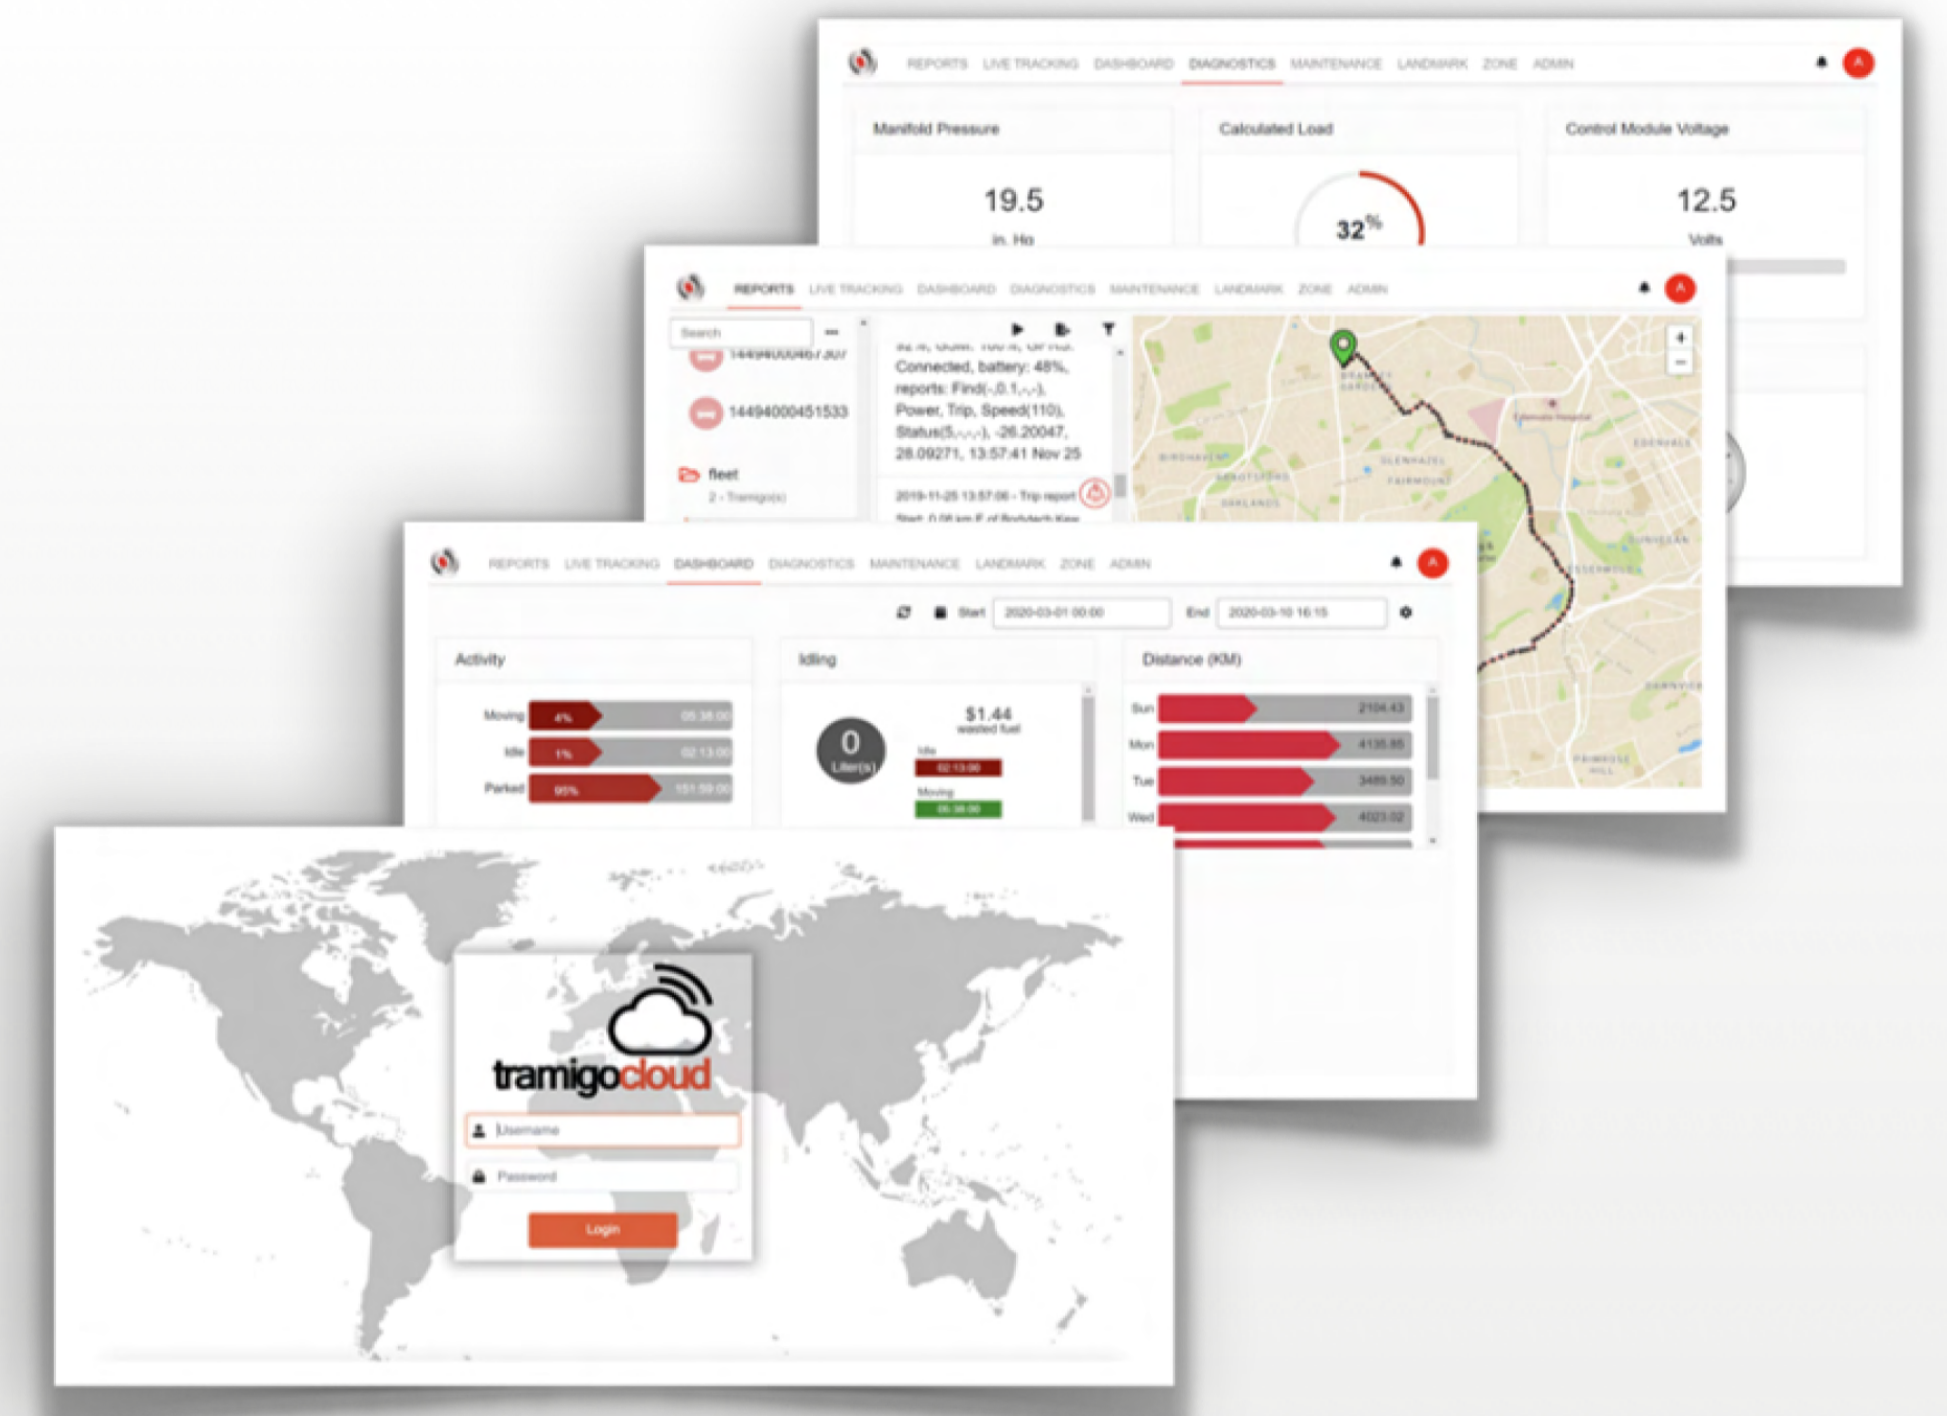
REPORTS LIVE TRACKING DASHBOARD DIAGNOSTICS MAINTENANCE LANDMARK ZONE ADMIN

A

Manifold Pressure

19.5

in. Hg

Calculated Load

32%

Control Module Voltage

12.5

Volts

REPORTS LIVE TRACKING DASHBOARD DIAGNOSTICS MAINTENANCE LANDMARK ZONE ADMIN

A

Search

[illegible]

14494000451533

fleet

2 - Tramigo(s)

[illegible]

Connected, battery: 48%, reports: Find(-,0.1,-,-), Power, Trip, Speed(110), Status(5,-,-,-), -26.20047, 28.09271, 13:57:41 Nov 25

2019-11-25 13:57:06 - Trip report

Start: 0.06 km E of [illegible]

REPORTS LIVE TRACKING DASHBOARD DIAGNOSTICS MAINTENANCE LANDMARK ZONE ADMIN

A

Start 2020-03-01 00:00 End 2020-03-10 16:15

Activity

Moving 4% 05:38:00

Idle 1% 02:13:00

Parked 95% 151:59:00

Idling

0

Liter(s)

$1.44

wasted fuel

Idle

02:13:00

Moving

05:38:00

Distance (KM)

Sun 2104.43

Mon 4135.85

Tue 3489.50

Wed 4023.02

tramigocloud

Username

Password

Login